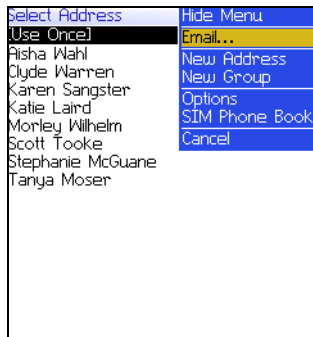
Select Address
[Use Once]
Aisha Wahl
Clyde Warren
Karen Sangster
Katie Laird
Morley Wilhelm
Scott Tooke
Stephanie McGuane
Tanya Moser

Hide Menu
Email...
New Address
New Group
Options
SIM Phone Book
Cancel